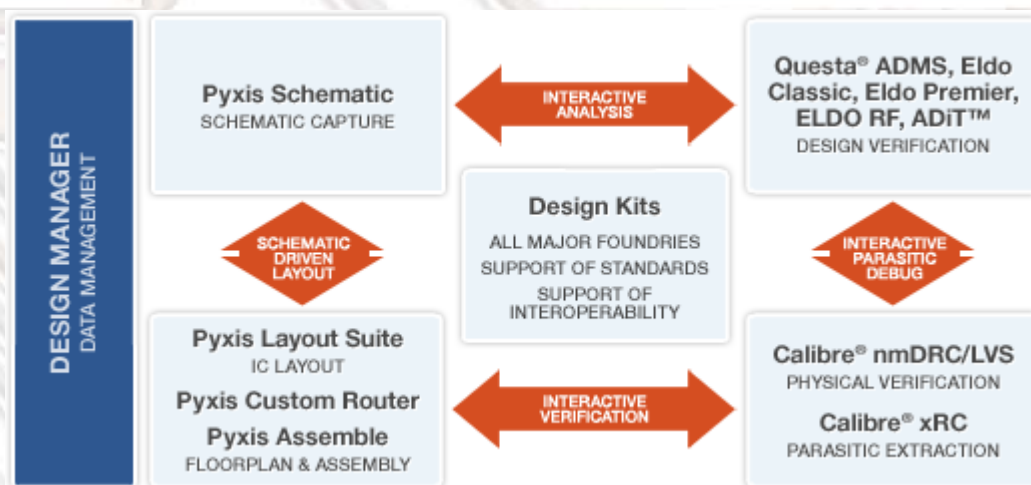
DESIGN MANAGER
DATA MANAGEMENT

Pyxis Schematic
SCHEMATIC CAPTURE

INTERACTIVE ANALYSIS

Questa® ADMS, Eldo Classic, Eldo Premier, ELDO RF, ADiT™
DESIGN VERIFICATION

SCHEMATIC DRIVEN LAYOUT

Design Kits
ALL MAJOR FOUNDRIES
SUPPORT OF STANDARDS
SUPPORT OF INTEROPERABILITY

INTERACTIVE PARASITIC DEBUG

Pyxis Layout Suite
IC LAYOUT
Pyxis Custom Router
Pyxis Assemble
FLOORPLAN & ASSEMBLY

INTERACTIVE VERIFICATION

Calibre® nmDRC/LVS
PHYSICAL VERIFICATION
Calibre® xRC
PARASITIC EXTRACTION